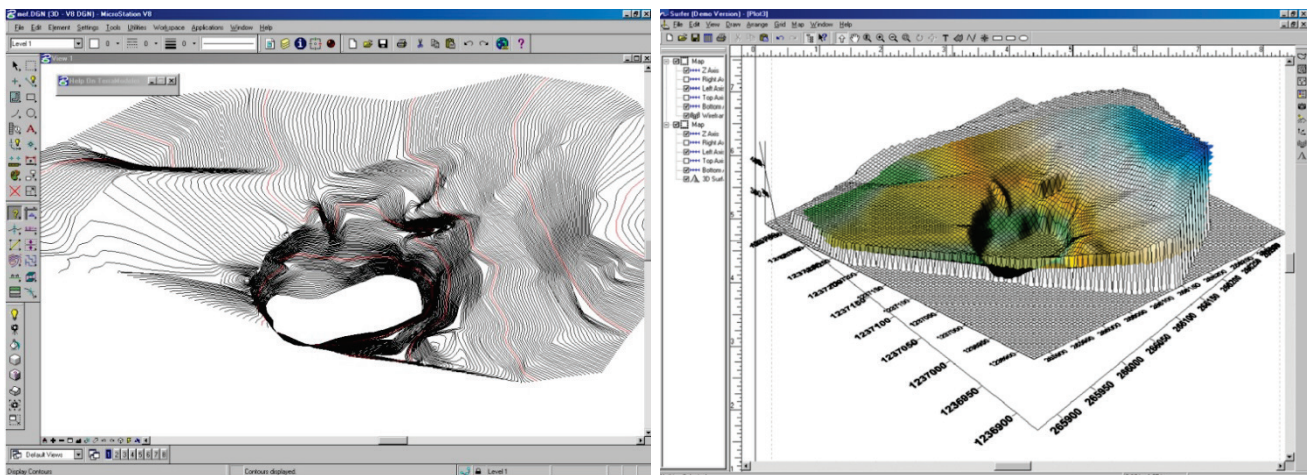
mof.DGN (3D - V8 DGN) - MicroStation V8

File Edit Element Settings Tools Utilities Workspace Applications Window Help

Level 1

Help On TerraModeler

View 1

Default Views

1 2 3 4 5 6 7 8

Display Contours

Contours displayed.

Level 1

Surfer (Demo Version) - [Plot3]

File Edit View Draw Arrange Grid Map Window Help

Map
Z Axis
Right Ax
Left Axis
Top Axis
Bottom
Wireframe
Map
Z Axis
Right Ax
Left Axis
Top Axis
Bottom
3D Surf

1237200
1237150
1237100
1237050
1237000
1236950
1236900

265900
265950
266000
266050
266100
266150
266200
266250

1237250
1237300
1237350

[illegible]